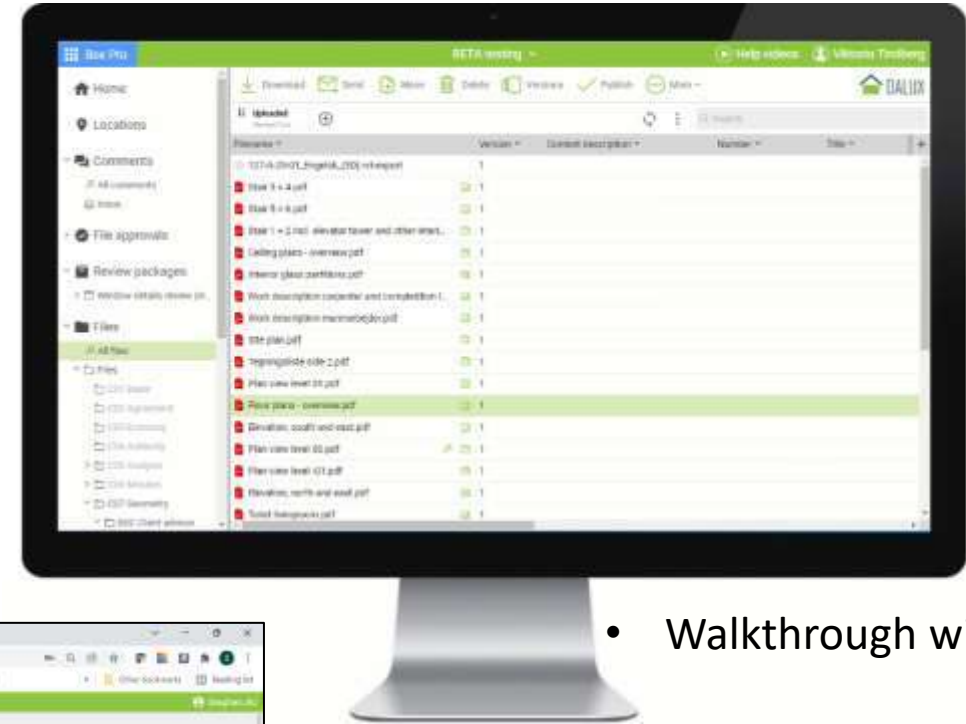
Box Pro
BETA testing
Help videos
Viktoria Tindberg
Home
Locations
Comments
All comments
Inbox
File approvals
Review packages
Window details review pa...
Files
All files
Files
DALUX
Download
Send
Move
Delete
Versions
Publish
More
Uploaded
Filename
Version
Current description
Number
Title
127-A-Ds01_Engelsk_(20) rdi-export
Stair 3 + 4.pdf
Stair 5 + 6.pdf
Stair 1 + 2 incl. elevator tower and other stairs...
Ceiling plans - overview.pdf
Interior glass partitions.pdf
Work description carpenter and tomuldstilon t...
Work description murermesterjdo.pdf
Site plan.pdf
Tegningsliste side 2.pdf
Plan view level 01.pdf
Floor plans - overview.pdf
Elevation, south and east.pdf
Plan view level 00.pdf
Plan view level 03.pdf
Elevation, north and west.pdf
Toilet fixingsplan.pdf
1
1
1
1
1
1
1
1
1
1
1
1
1
1
1
1
1
Other bookmarks
Reading list
• Walkthrough w